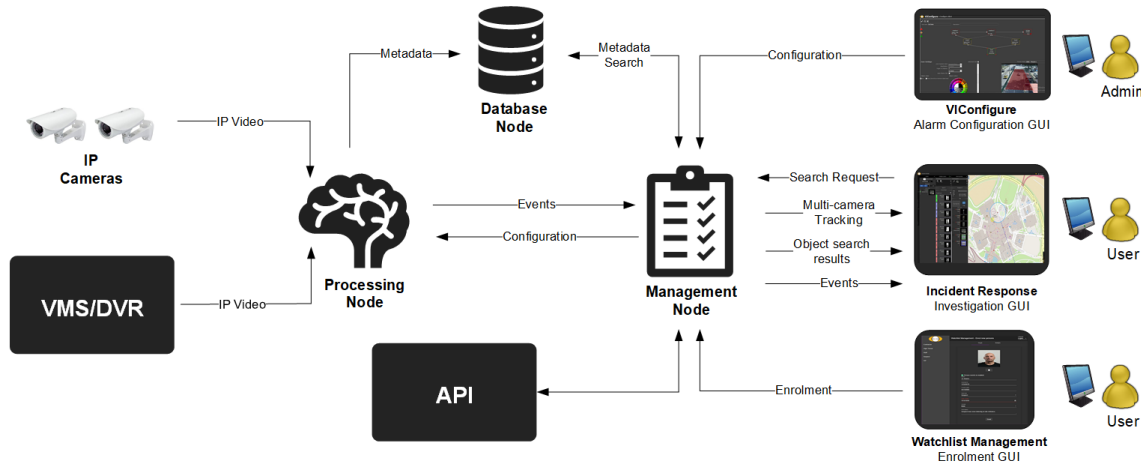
Metadata

Metadata Search

Database Node

Configuration

VIConfigure
Alarm Configuration GUI

Admin

IP Video

IP Cameras

Events

Configuration

Processing Node

Search Request

Multi-camera Tracking

Object search results

Events

Management Node

Incident Response
Investigation GUI

User

VMS/DVR

IP Video

API

Enrolment

Watchlist Management
Enrolment GUI

User